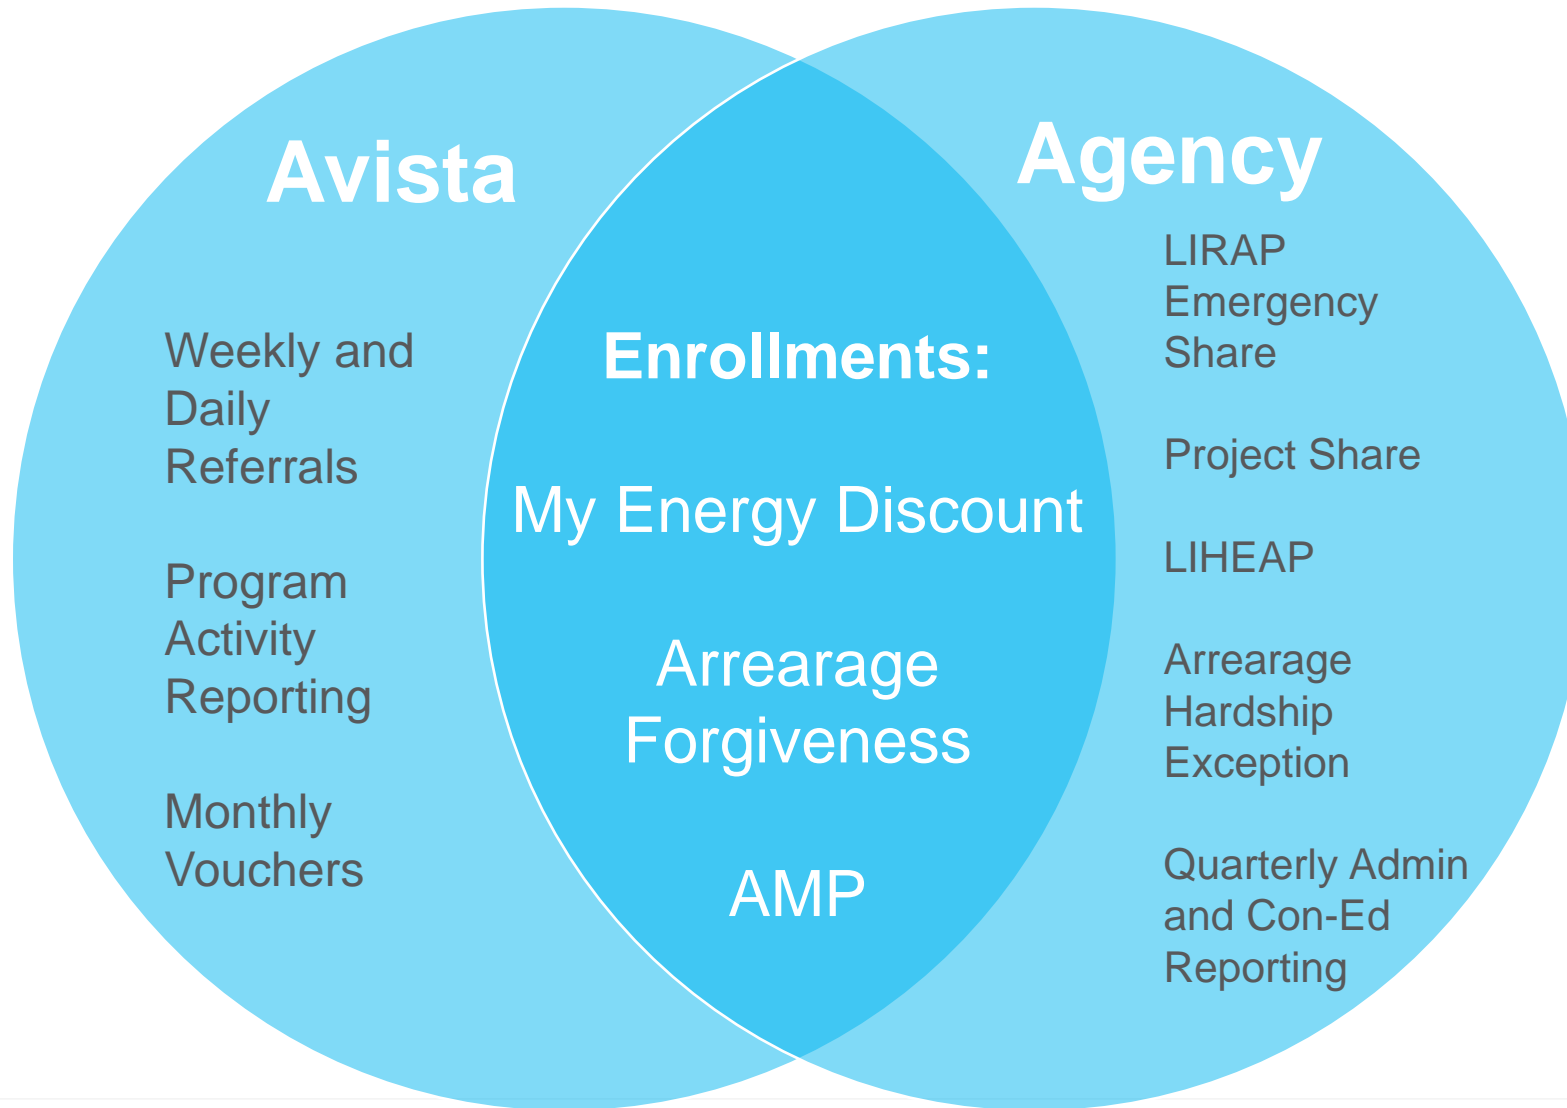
Avista

Weekly and Daily Referrals

Program Activity Reporting

Monthly Vouchers

Enrollments:

My Energy Discount

Arrearage Forgiveness

AMP

Agency

LIRAP Emergency Share

Project Share

LIHEAP

Arrearage Hardship Exception

Quarterly Admin and Con-Ed Reporting